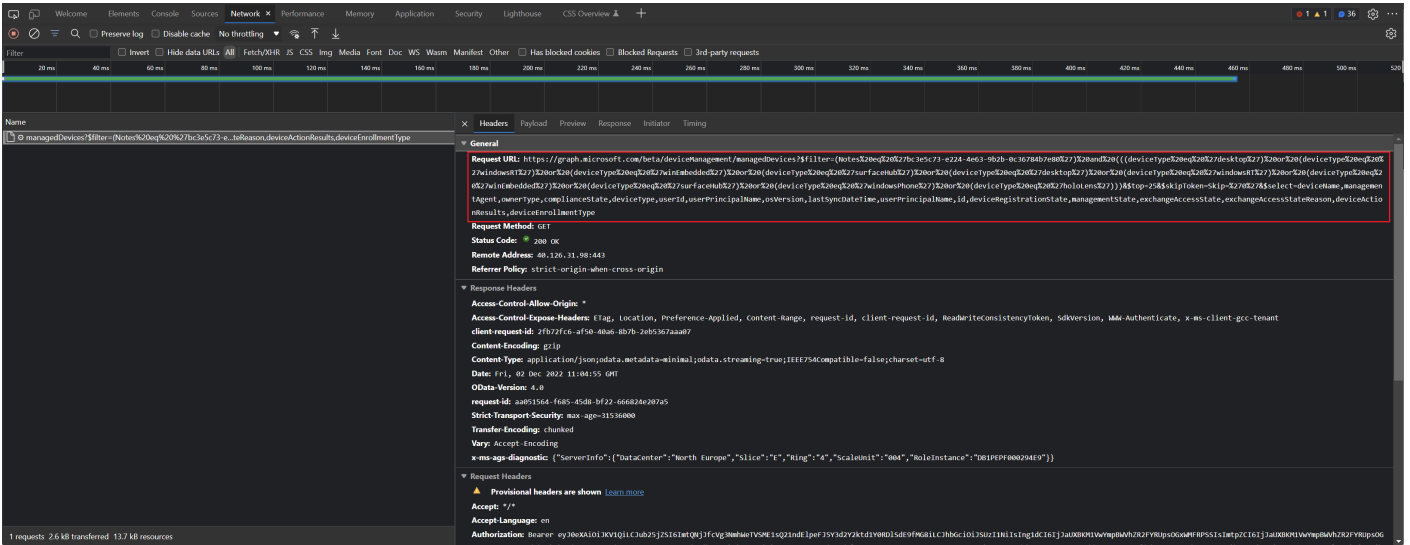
Welcome Elements Console Sources Network × Performance Memory Application Security Lighthouse CSS Overview

1 1 36

Preserve log Disable cache No throttling

Filter Invert Hide data URLs All Fetch/XHR JS CSS Img Media Font Doc WS Wasm Manifest Other Has blocked cookies Blocked Requests 3rd-party requests

20 ms 40 ms 60 ms 80 ms 100 ms 120 ms 140 ms 160 ms 180 ms 200 ms 220 ms 240 ms 260 ms 280 ms 300 ms 320 ms 340 ms 360 ms 380 ms 400 ms 420 ms 440 ms 460 ms 480 ms 500 ms 520

Name

managedDevices?$filter=(Notes%20eq%20%27bc3e5c73-e...teReason,deviceActionResults,deviceEnrollmentType

× Headers Payload Preview Response Initiator Timing

General

Request URL: https://graph.microsoft.com/beta/deviceManagement/managedDevices?$filter=(Notes%20eq%20%27bc3e5c73-e224-4e63-9b2b-0c36784b7e80%27)%20and%20(((deviceType%20eq%20%27desktop%27)%20or%20(deviceType%20eq%20%27windowsRT%27)%20or%20(deviceType%20eq%20%27winEmbedded%27)%20or%20(deviceType%20eq%20%27surfaceHub%27)%20or%20(deviceType%20eq%20%27desktop%27)%20or%20(deviceType%20eq%20%27windowsRT%27)%20or%20(deviceType%20eq%20%27winEmbedded%27)%20or%20(deviceType%20eq%20%27surfaceHub%27)%20or%20(deviceType%20eq%20%27windowsPhone%27)%20or%20(deviceType%20eq%20%27holoLens%27)))&$top=25&$skipToken=Skip=%270%27&$select=deviceName,managementAgent,ownerType,complianceState,deviceType,userId,userPrincipalName,osVersion,lastSyncDateTime,userPrincipalName,id,deviceRegistrationState,managementState,exchangeAccessState,exchangeAccessStateReason,deviceActionResults,deviceEnrollmentType

Request Method: GET
Status Code: 200 OK
Remote Address: 40.126.31.98:443
Referrer Policy: strict-origin-when-cross-origin

Response Headers

Access-Control-Allow-Origin: *
Access-Control-Expose-Headers: ETag, Location, Preference-Applied, Content-Range, request-id, client-request-id, ReadWriteConsistencyToken, SdkVersion, WWW-Authenticate, x-ms-client-gcc-tenant
client-request-id: 2fb72fc6-af50-40a6-8b7b-2eb5367aaa07
Content-Encoding: gzip
Content-Type: application/json;odata.metadata=minimal;odata.streaming=true;IEEE754Compatible=false;charset=utf-8
Date: Fri, 02 Dec 2022 11:04:55 GMT
OData-Version: 4.0
request-id: aa051564-f685-45d8-bf22-666824e207a5
Strict-Transport-Security: max-age=31536000
Transfer-Encoding: chunked
Vary: Accept-Encoding
x-ms-ags-diagnostic: {"ServerInfo":{"DataCenter":"North Europe","Slice":"E","Ring":"4","ScaleUnit":"004","RoleInstance":"DB1PEPF000294E9"}}

Request Headers

Provisional headers are shown Learn more
Accept: */*
Accept-Language: en
Authorization: Bearer eyJ0eXAiOiJKV1QiLCJub25jZSI6ImtQNjJfcVg3NmhWeTVSME1sQ21ndElpeFJ5Y3d2YzktdlY0RDlSdE9fMGBiLCJhbGciOiJSUzI1NiIsIng1dCI6IjJaUXBKM1VwYmpBWVhZR2FYRUpsOGxWMFRPSSIsImtpZCI6IjJaUXBKM1VwYmpBWVhZR2FYRUpsOG

1 requests 2.6 kB transferred 13.7 kB resources